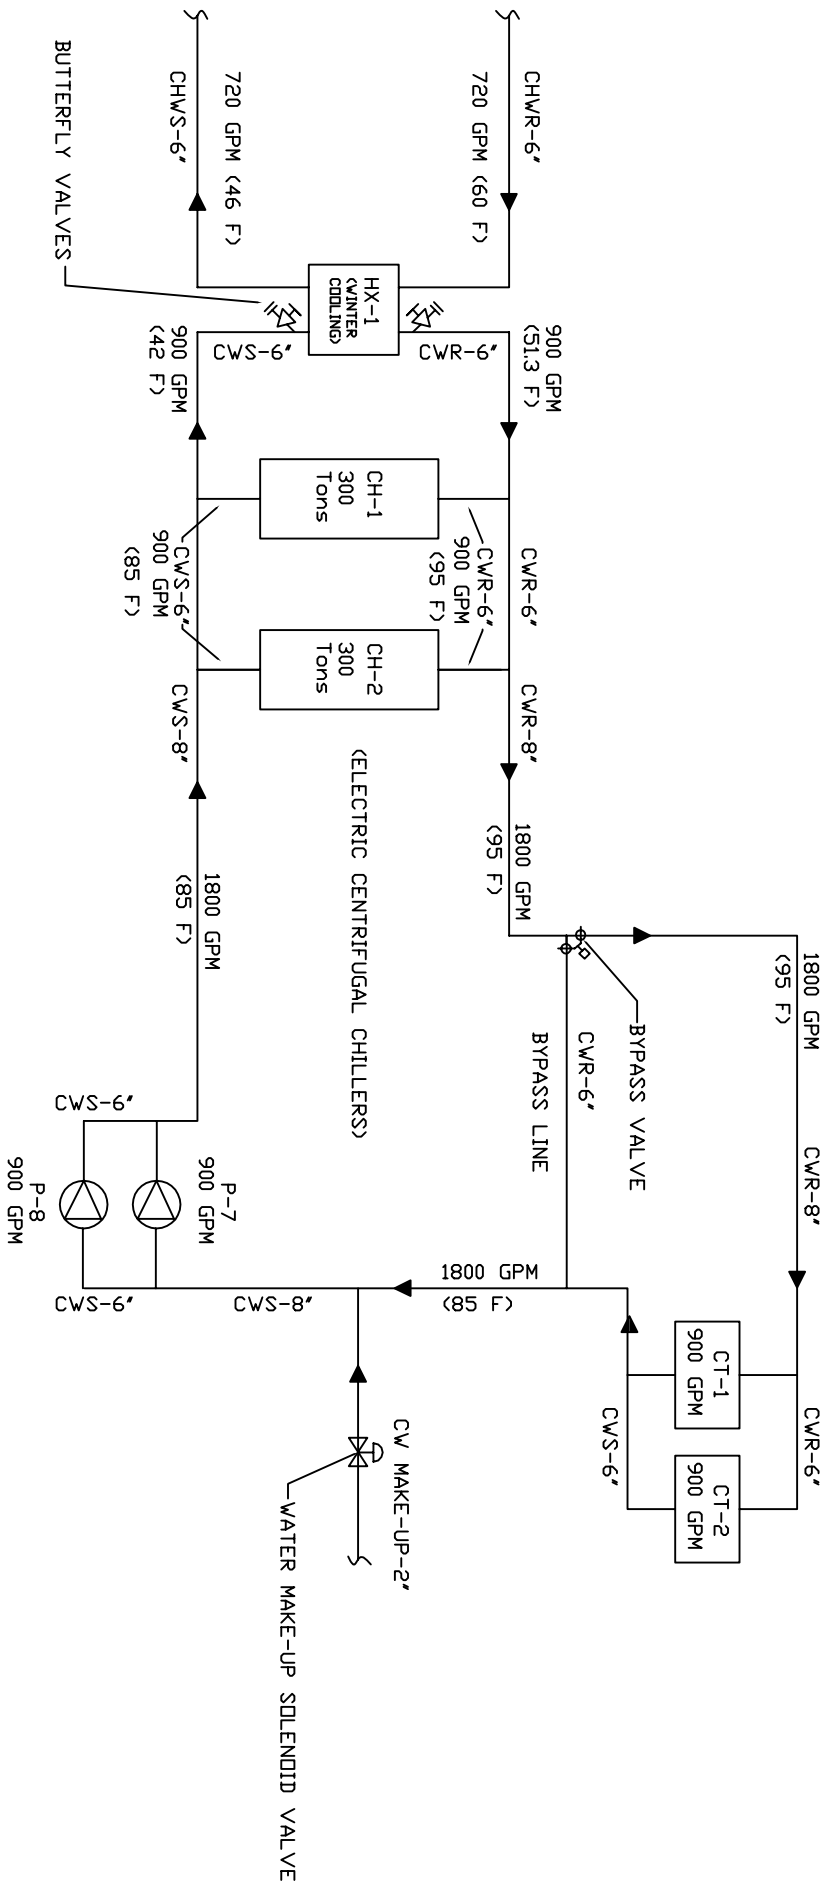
BUTTERFLY VALVES

CHWS-6"

720 GPM (46 F)

720 GPM (60 F)

CHWR-6"

HX-1 (WINTER COOLING)

900 GPM (42 F)

CWS-6"

CWR-6"

900 GPM (51.3 F)

CH-1 300 Tons

CH-2 300 Tons

CWS-6"
900 GPM
(85 F)

CWS-6"

CWR-6"
900 GPM
(95 F)

CWR-6"

CWR-6"

CWS-8"

CWR-8"

(ELECTRIC CENTRIFUGAL CHILLERS)

1800 GPM (85 F)

1800 GPM (95 F)

1800 GPM (95 F)

BYPASS VALVE

CWR-6"

BYPASS LINE

CWR-8"

CWS-6"

P-8 900 GPM

P-7 900 GPM

CWS-6"

CWS-8"

1800 GPM (85 F)

CT-1 900 GPM

CT-2 900 GPM

CWR-6"

CWS-6"

CW MAKE-UP-2"

WATER MAKE-UP SOLENOID VALVE